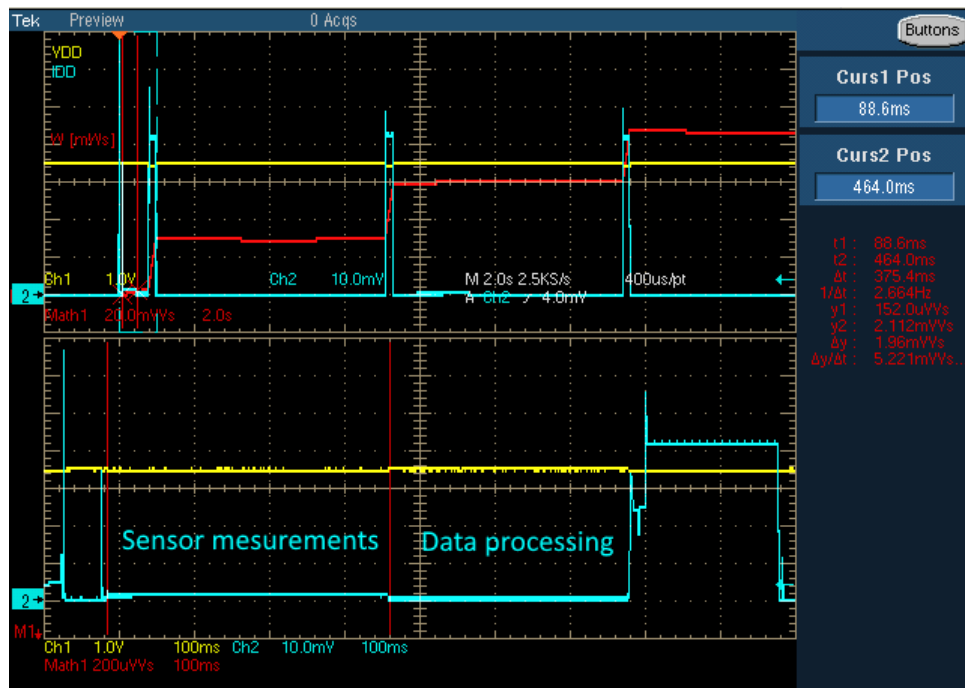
Tek Preview 0 Acqs

Buttons

VDD
IDD
W [mWs]

Curs1 Pos
88.6ms

Curs2 Pos
464.0ms

t1 : 88.6ms
t2 : 464.0ms
Δt : 375.4ms
1/Δt : 2.664Hz
y1 : 152.0uVVs
y2 : 2.112mVVs
Δy : 1.96mVVs
Δy/Δt : 5.221mVVs...

Ch1 1.0V Ch2 10.0mV M 2.0s 2.5KS/s 400us/pt
A Ch2 ∕ 4.0mV
Math1 20.0mVVs 2.0s

2

Sensor mesurements
Data processing

2
M1

Ch1 1.0V 100ms Ch2 10.0mV 100ms
Math1 200uVVs 100ms